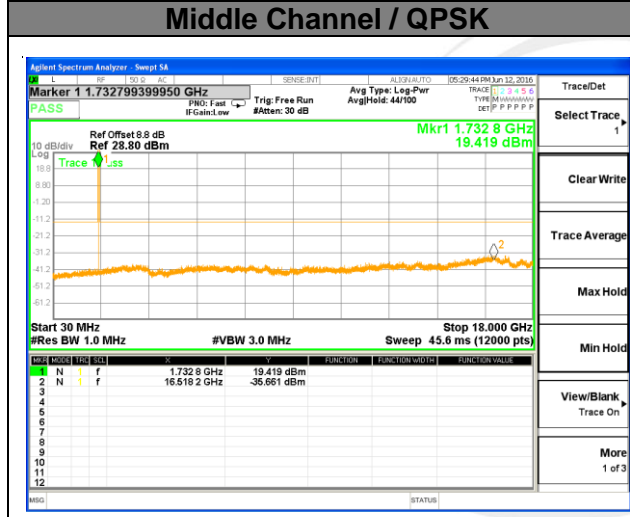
Middle Channel / QPSK

Agilent Spectrum Analyzer - Swept SA

RL RF 50 Ω AC SENSE:INT ALIGN AUTO 05:29:44 PM Jun 12, 2016

Marker 1 1.732799399950 GHz

PNO: Fast IFGain:Low

Trig: Free Run #Atten: 30 dB

Avg Type: Log-Pwr Avg|Hold: 44/100

TRACE 1 2 3 4 5 6 TYPE M WWWWW DET P P P P P P

PASS

Ref Offset 8.8 dB
10 dB/div Ref 28.80 dBm

Mkr1 1.732 8 GHz
19.419 dBm

Log

Trace 1 Pass

18.8
8.80
-1.20
-11.2
-21.2
-31.2
-41.2
-51.2
-61.2

1
2

Start 30 MHz
#Res BW 1.0 MHz
#VBW 3.0 MHz
Stop 18.000 GHz
Sweep 45.6 ms (12000 pts)

| MKR | MODE | TRC | SCL | X | Y | FUNCTION | FUNCTION WIDTH | FUNCTION VALUE |
|---|---|---|---|---|---|---|---|---|
| 1 | N | 1 | f | 1.732 8 GHz | 19.419 dBm | | | |
| 2 | N | 1 | f | 16.518 2 GHz | -35.661 dBm | | | |
| 3 | | | | | | | | |
| 4 | | | | | | | | |
| 5 | | | | | | | | |
| 6 | | | | | | | | |
| 7 | | | | | | | | |
| 8 | | | | | | | | |
| 9 | | | | | | | | |
| 10 | | | | | | | | |
| 11 | | | | | | | | |
| 12 | | | | | | | | |

MSG STATUS

Trace/Det

Select Trace 1

Clear Write

Trace Average

Max Hold

Min Hold

View/Blank Trace On

More 1 of 3